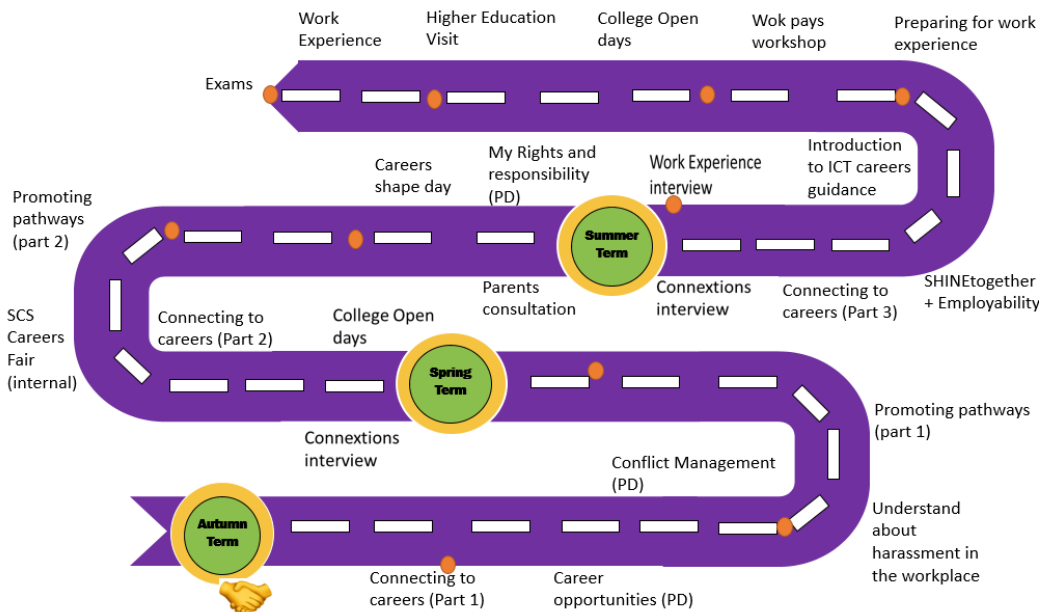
Work Experience

Higher Education Visit

College Open days

Wok pays workshop

Preparing for work experience

Exams

Careers shape day

My Rights and responsibility (PD)

Work Experience interview

Introduction to ICT careers guidance

Promoting pathways (part 2)

Summer Term

Parents consultation

Connexions interview

Connecting to careers (Part 3)

SHINEtogether + Employability

SCS Careers Fair (internal)

Connecting to careers (Part 2)

College Open days

Spring Term

Connexions interview

Promoting pathways (part 1)

Conflict Management (PD)

Understand about harassment in the workplace

Autumn Term

Connecting to careers (Part 1)

Career opportunities (PD)